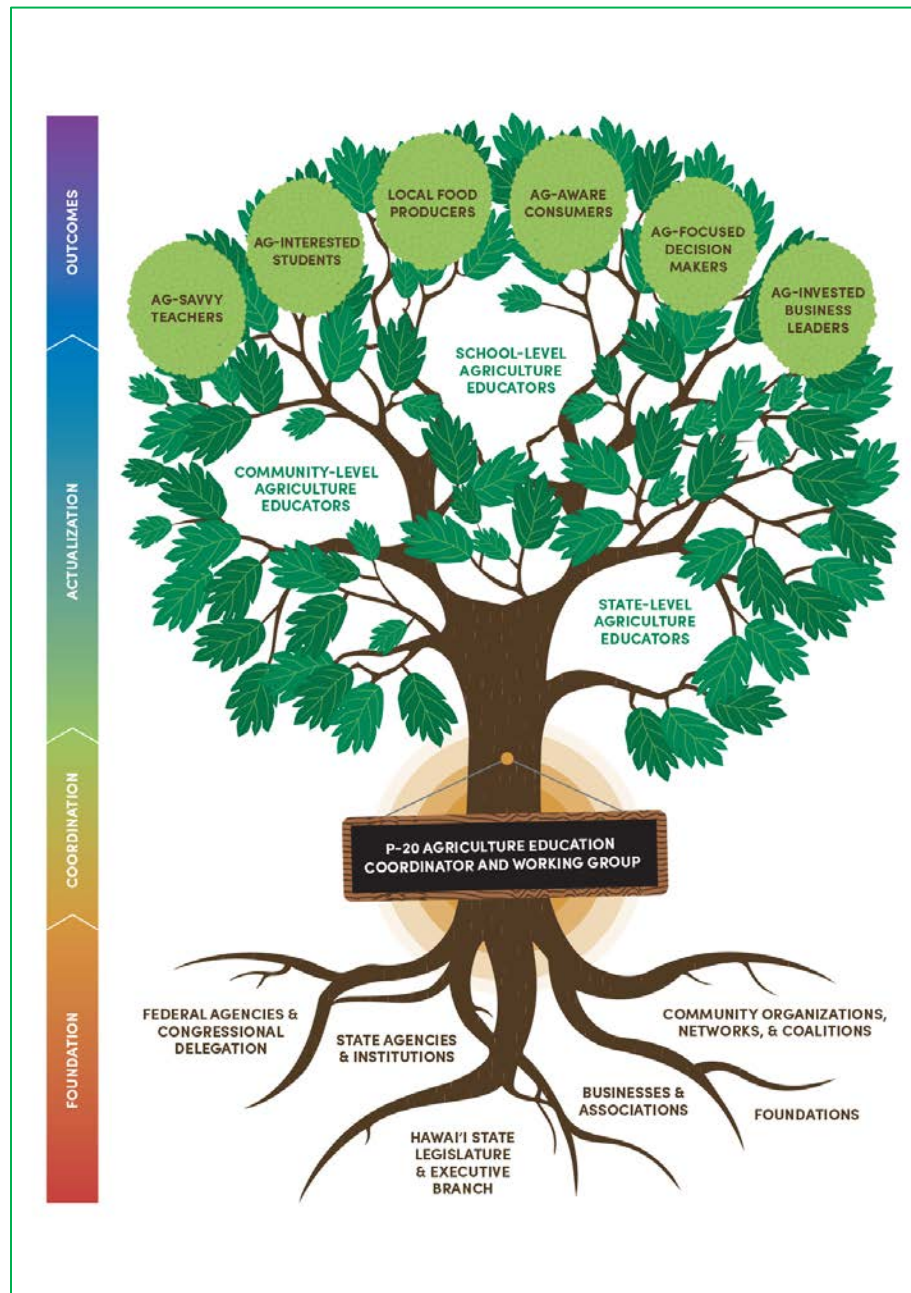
OUTCOMES

ACTUALIZATION

COORDINATION

FOUNDATION

AG-SAVVY TEACHERS

AG-INTERESTED STUDENTS

LOCAL FOOD PRODUCERS

AG-AWARE CONSUMERS

AG-FOCUSED DECISION MAKERS

AG-INVESTED BUSINESS LEADERS

SCHOOL-LEVEL AGRICULTURE EDUCATORS

COMMUNITY-LEVEL AGRICULTURE EDUCATORS

STATE-LEVEL AGRICULTURE EDUCATORS

P-20 AGRICULTURE EDUCATION COORDINATOR AND WORKING GROUP

FEDERAL AGENCIES & CONGRESSIONAL DELEGATION

STATE AGENCIES & INSTITUTIONS

COMMUNITY ORGANIZATIONS, NETWORKS, & COALITIONS

BUSINESSES & ASSOCIATIONS

FOUNDATIONS

HAWAI'I STATE LEGISLATURE & EXECUTIVE BRANCH